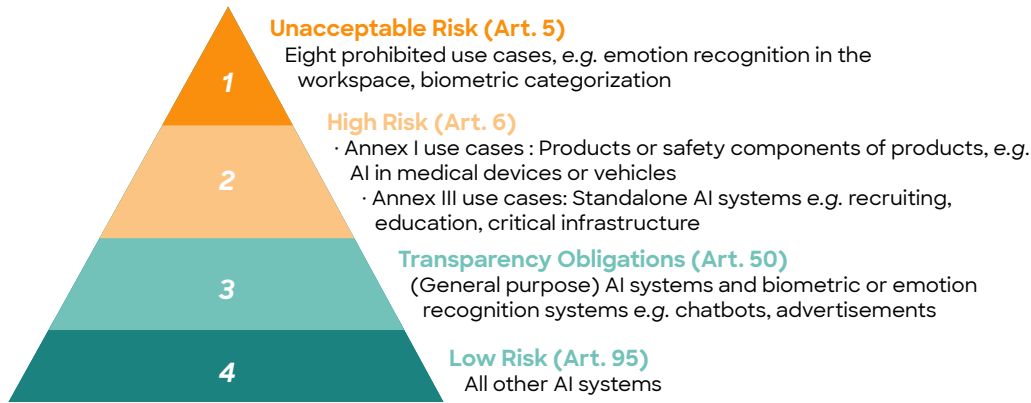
1

Unacceptable Risk (Art. 5)

Eight prohibited use cases, *e.g.* emotion recognition in the workspace, biometric categorization

2

High Risk (Art. 6)

· Annex I use cases : Products or safety components of products, *e.g.* AI in medical devices or vehicles

· Annex III use cases: Standalone AI systems *e.g.* recruiting, education, critical infrastructure

3

Transparency Obligations (Art. 50)

(General purpose) AI systems and biometric or emotion recognition systems *e.g.* chatbots, advertisements

4

Low Risk (Art. 95)

All other AI systems